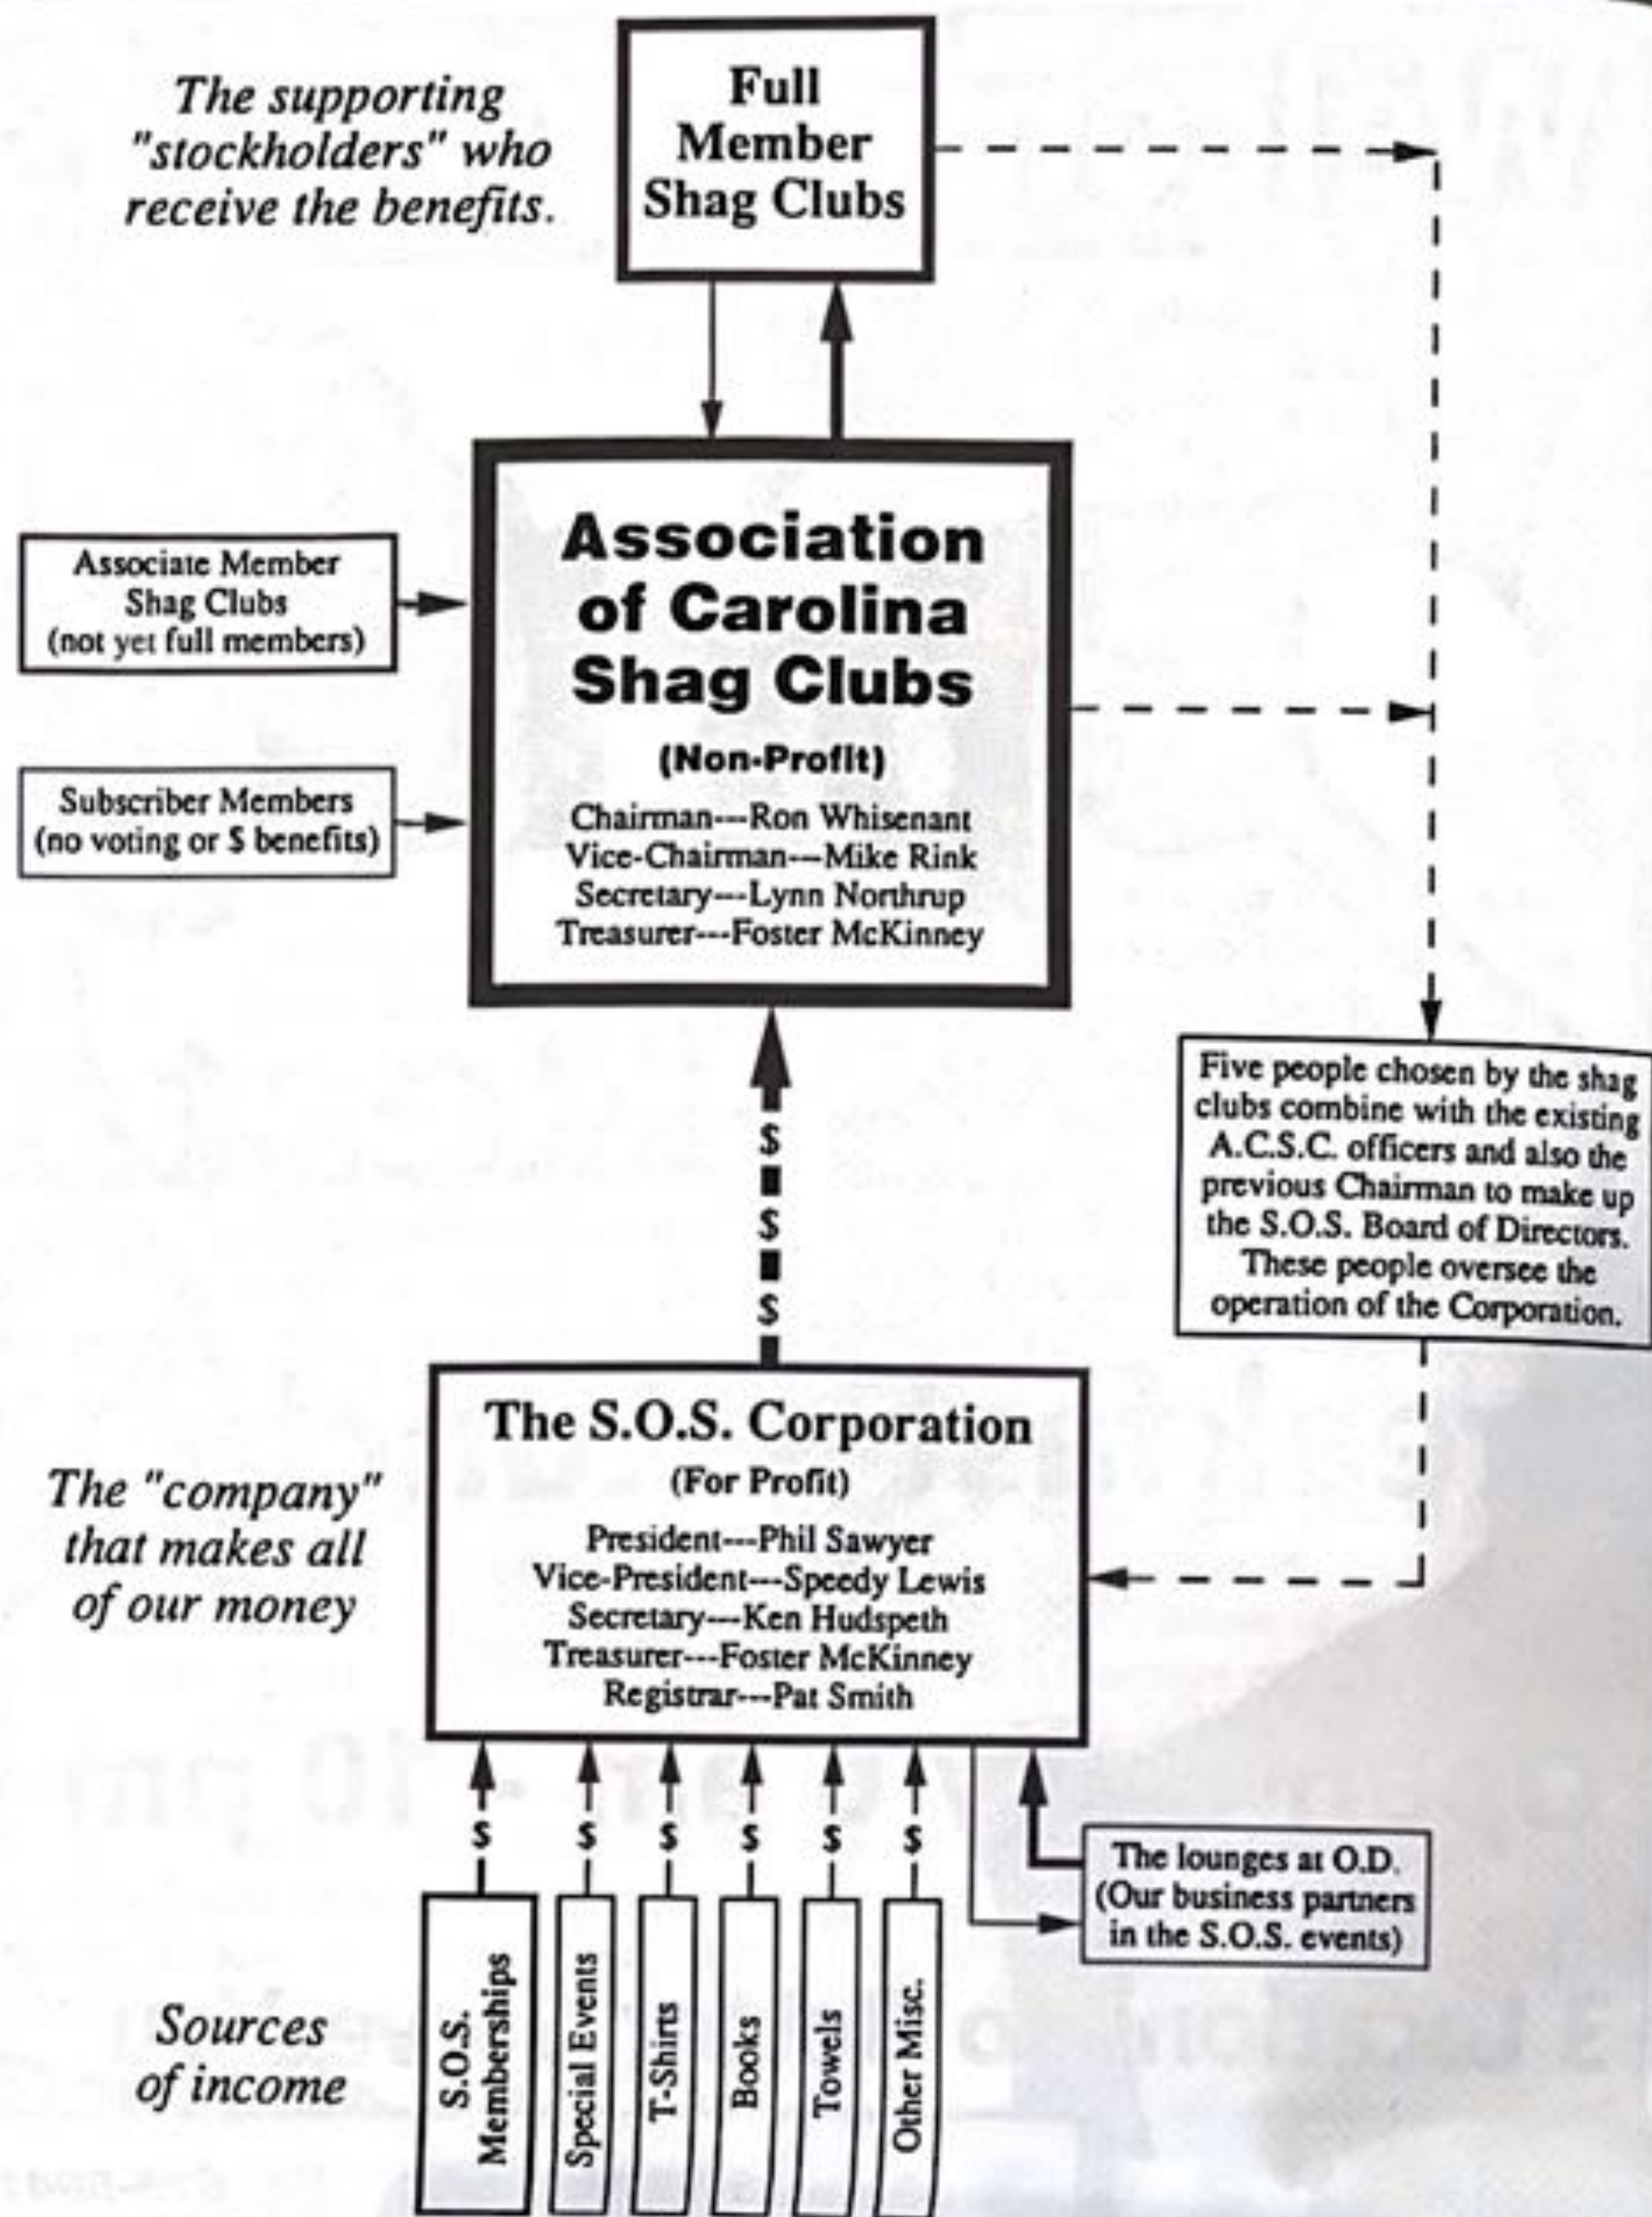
The supporting "stockholders" who receive the benefits.

Full Member Shag Clubs

Associate Member Shag Clubs (not yet full members)

Subscriber Members (no voting or $ benefits)

Association of Carolina Shag Clubs

(Non-Profit)

Chairman---Ron Whisenant
Vice-Chairman---Mike Rink
Secretary---Lynn Northrup
Treasurer---Foster McKinney

Five people chosen by the shag clubs combine with the existing A.C.S.C. officers and also the previous Chairman to make up the S.O.S. Board of Directors. These people oversee the operation of the Corporation.

$
$
$

The "company" that makes all of our money

The S.O.S. Corporation

(For Profit)

President---Phil Sawyer
Vice-President---Speedy Lewis
Secretary---Ken Hudspeth
Treasurer---Foster McKinney
Registrar---Pat Smith

$ $ $ $ $ $

The lounges at O.D. (Our business partners in the S.O.S. events)

Sources of income

S.O.S. Memberships

Special Events

T-Shirts

Books

Towels

Other Misc.